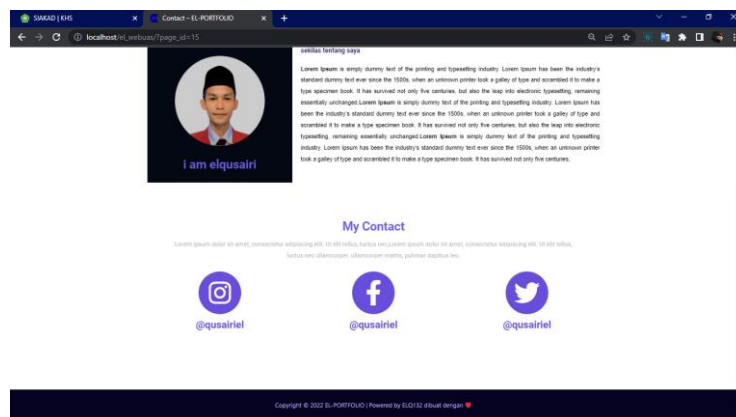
SIAKAD | KHS
Contact – EL-PORTFOLIO
localhost/el_webuas/?page_id=15

i am elqusairi

sekilas tentang saya

Lorem Ipsum is simply dummy text of the printing and typesetting industry. Lorem Ipsum has been the industry's standard dummy text ever since the 1500s, when an unknown printer took a galley of type and scrambled it to make a type specimen book. It has survived not only five centuries, but also the leap into electronic typesetting, remaining essentially unchanged.Lorem Ipsum is simply dummy text of the printing and typesetting industry. Lorem Ipsum has been the industry's standard dummy text ever since the 1500s, when an unknown printer took a galley of type and scrambled it to make a type specimen book. It has survived not only five centuries, but also the leap into electronic typesetting, remaining essentially unchanged.Lorem Ipsum is simply dummy text of the printing and typesetting industry. Lorem Ipsum has been the industry's standard dummy text ever since the 1500s, when an unknown printer took a galley of type and scrambled it to make a type specimen book. It has survived not only five centuries.

My Contact

Lorem ipsum dolor sit amet, consectetur adipiscing elit. Ut elit tellus, luctus nec ullamcorper mattis, pulvinar dapibus leo.

@qusairiel
@qusairiel
@qusairiel

Copyright © 2022 EL-PORTFOLIO | Powered by ELQ132 dibuat dengan